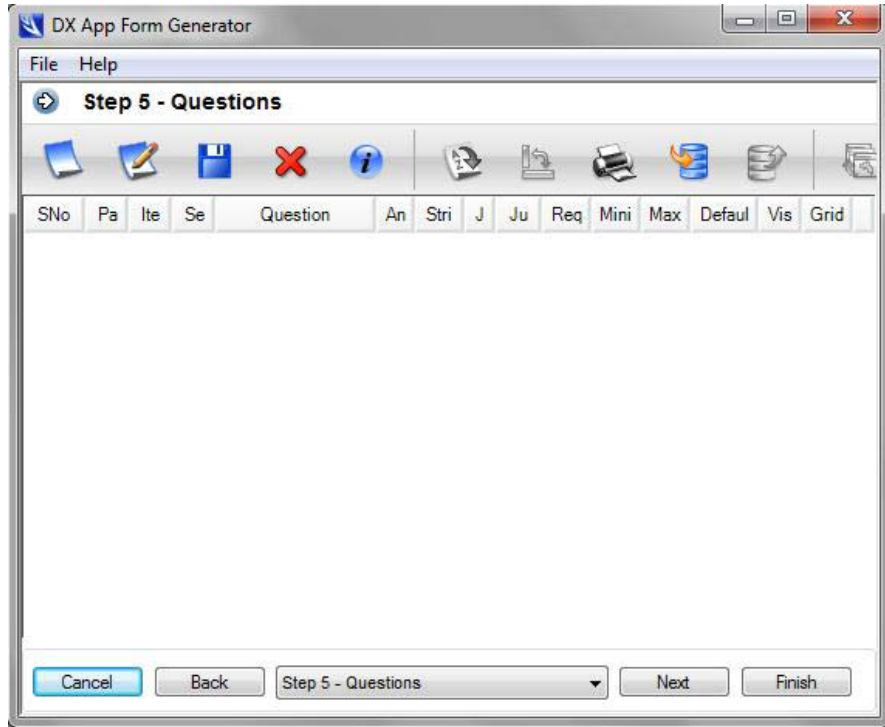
DX App Form Generator

File Help

Step 5 - Questions

| SNo | Pa | Ite | Se | Question | An | Stri | J | Ju | Req | Mini | Max | Defaul | Vis | Grid |
|---|---|---|---|---|---|---|---|---|---|---|---|---|---|---|

Cancel Back Step 5 - Questions Next Finish